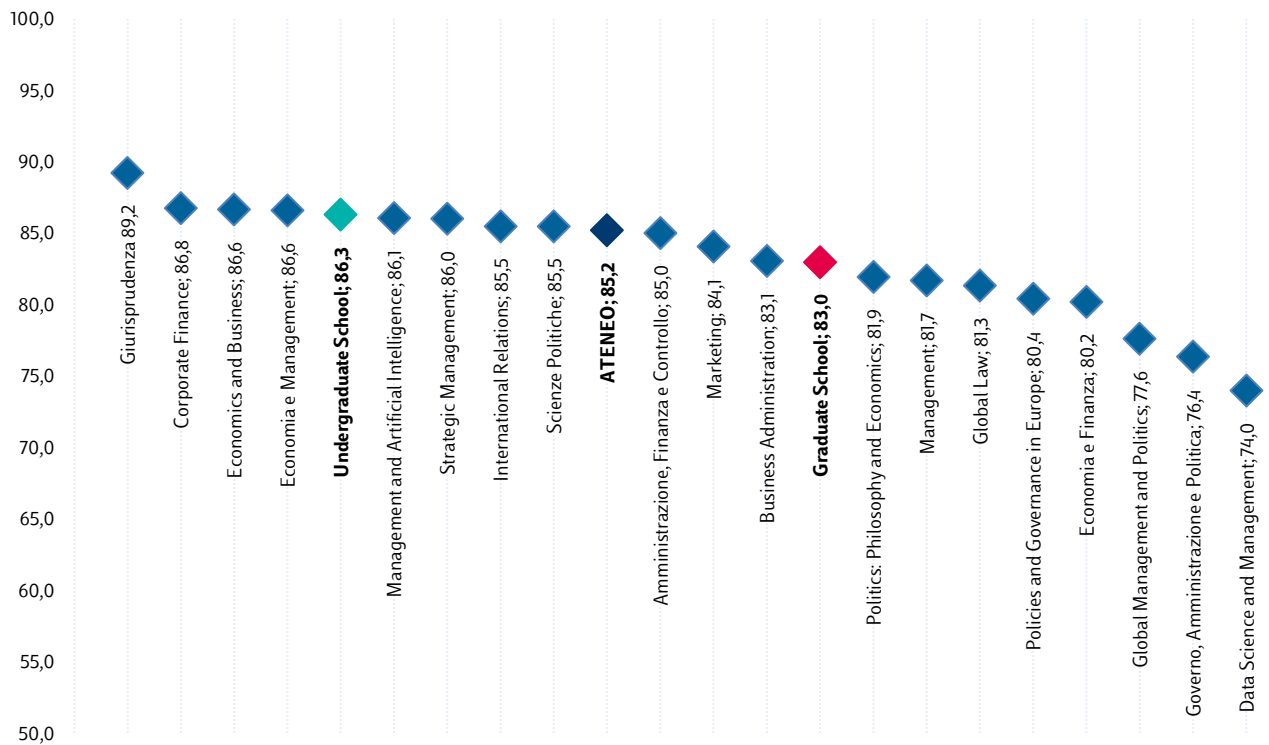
100,0
95,0
90,0
85,0
80,0
75,0
70,0
65,0
60,0
55,0
50,0

Giurisprudenza 89,2
Corporate Finance; 86,8
Economics and Business; 86,6
Economia e Management; 86,6
**Undergraduate School; 86,3**
Management and Artificial Intelligence; 86,1
Strategic Management; 86,0
International Relations; 85,5
Scienze Politiche; 85,5
**ATENEO; 85,2**
Amministrazione, Finanza e Controllo; 85,0
Marketing; 84,1
Business Administration; 83,1
**Graduate School; 83,0**
Politics: Philosophy and Economics; 81,9
Management; 81,7
Global Law; 81,3
Policies and Governance in Europe; 80,4
Economia e Finanza; 80,2
Global Management and Politics; 77,6
Governo, Amministrazione e Politica; 76,4
Data Science and Management; 74,0